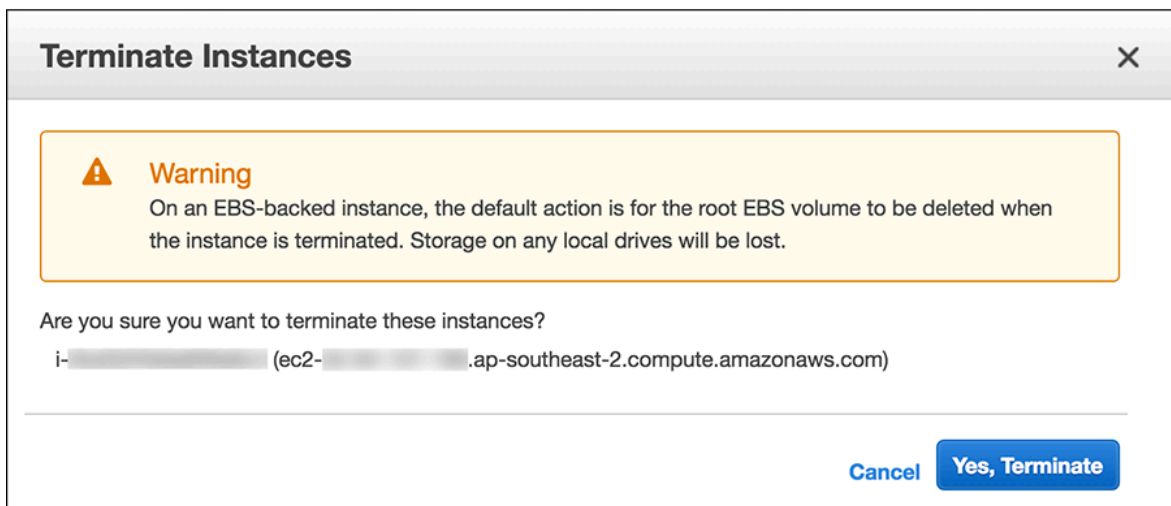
Terminate Instances

×

Warning
On an EBS-backed instance, the default action is for the root EBS volume to be deleted when the instance is terminated. Storage on any local drives will be lost.

Are you sure you want to terminate these instances?

i-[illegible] (ec2-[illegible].ap-southeast-2.compute.amazonaws.com)

Cancel Yes, Terminate